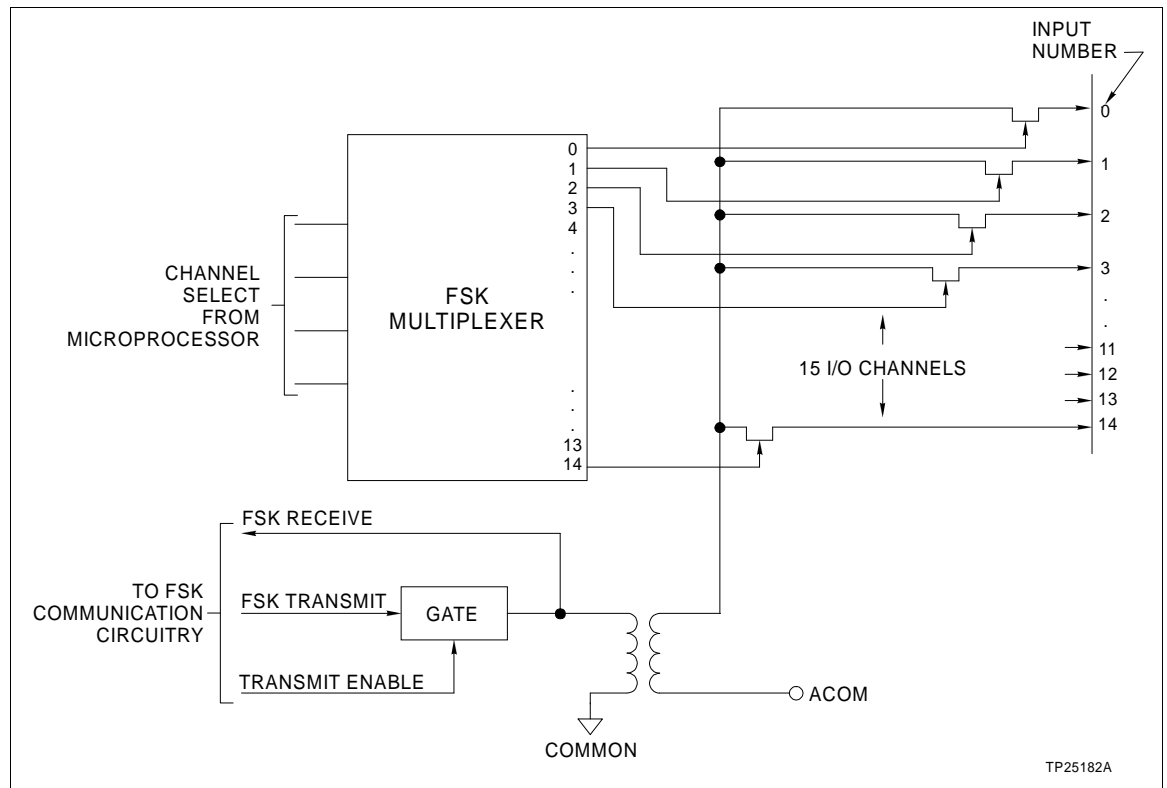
INPUT NUMBER

0
1
2
3
.
.
11
12
13
14

CHANNEL SELECT FROM MICROPROCESSOR

FSK MULTIPLEXER

0
1
2
3
4
.
.
.
.
.
.
13
14

15 I/O CHANNELS

FSK RECEIVE

TO FSK COMMUNICATION CIRCUITRY

FSK TRANSMIT

GATE

TRANSMIT ENABLE

ACOM

COMMON

TP25182A